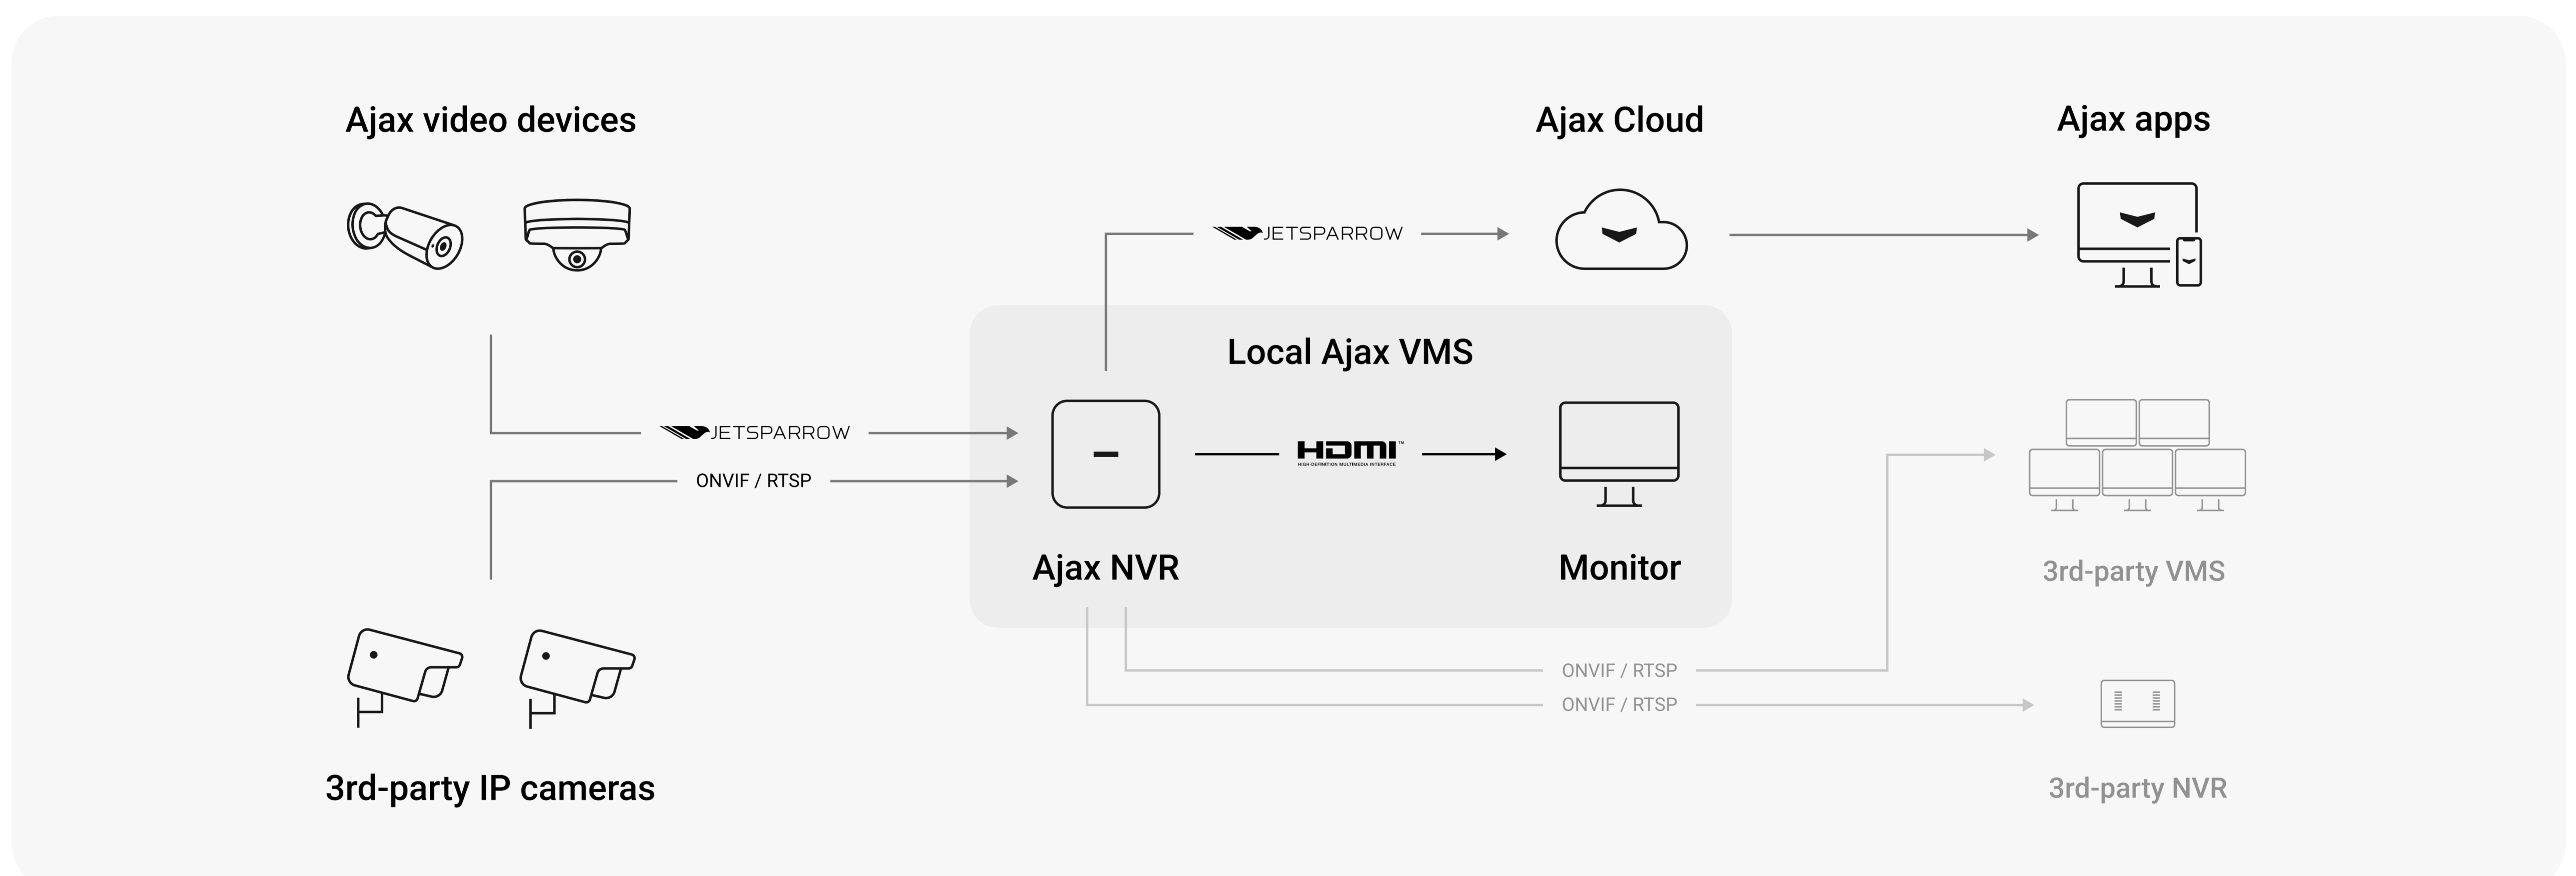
Ajax video devices

Ajax Cloud

Ajax apps

JETSPARROW

Local Ajax VMS

JETSPARROW

ONVIF / RTSP

HDMI
HIGH-DEFINITION MULTIMEDIA INTERFACE

Ajax NVR

Monitor

3rd-party VMS

ONVIF / RTSP

ONVIF / RTSP

3rd-party IP cameras

3rd-party NVR